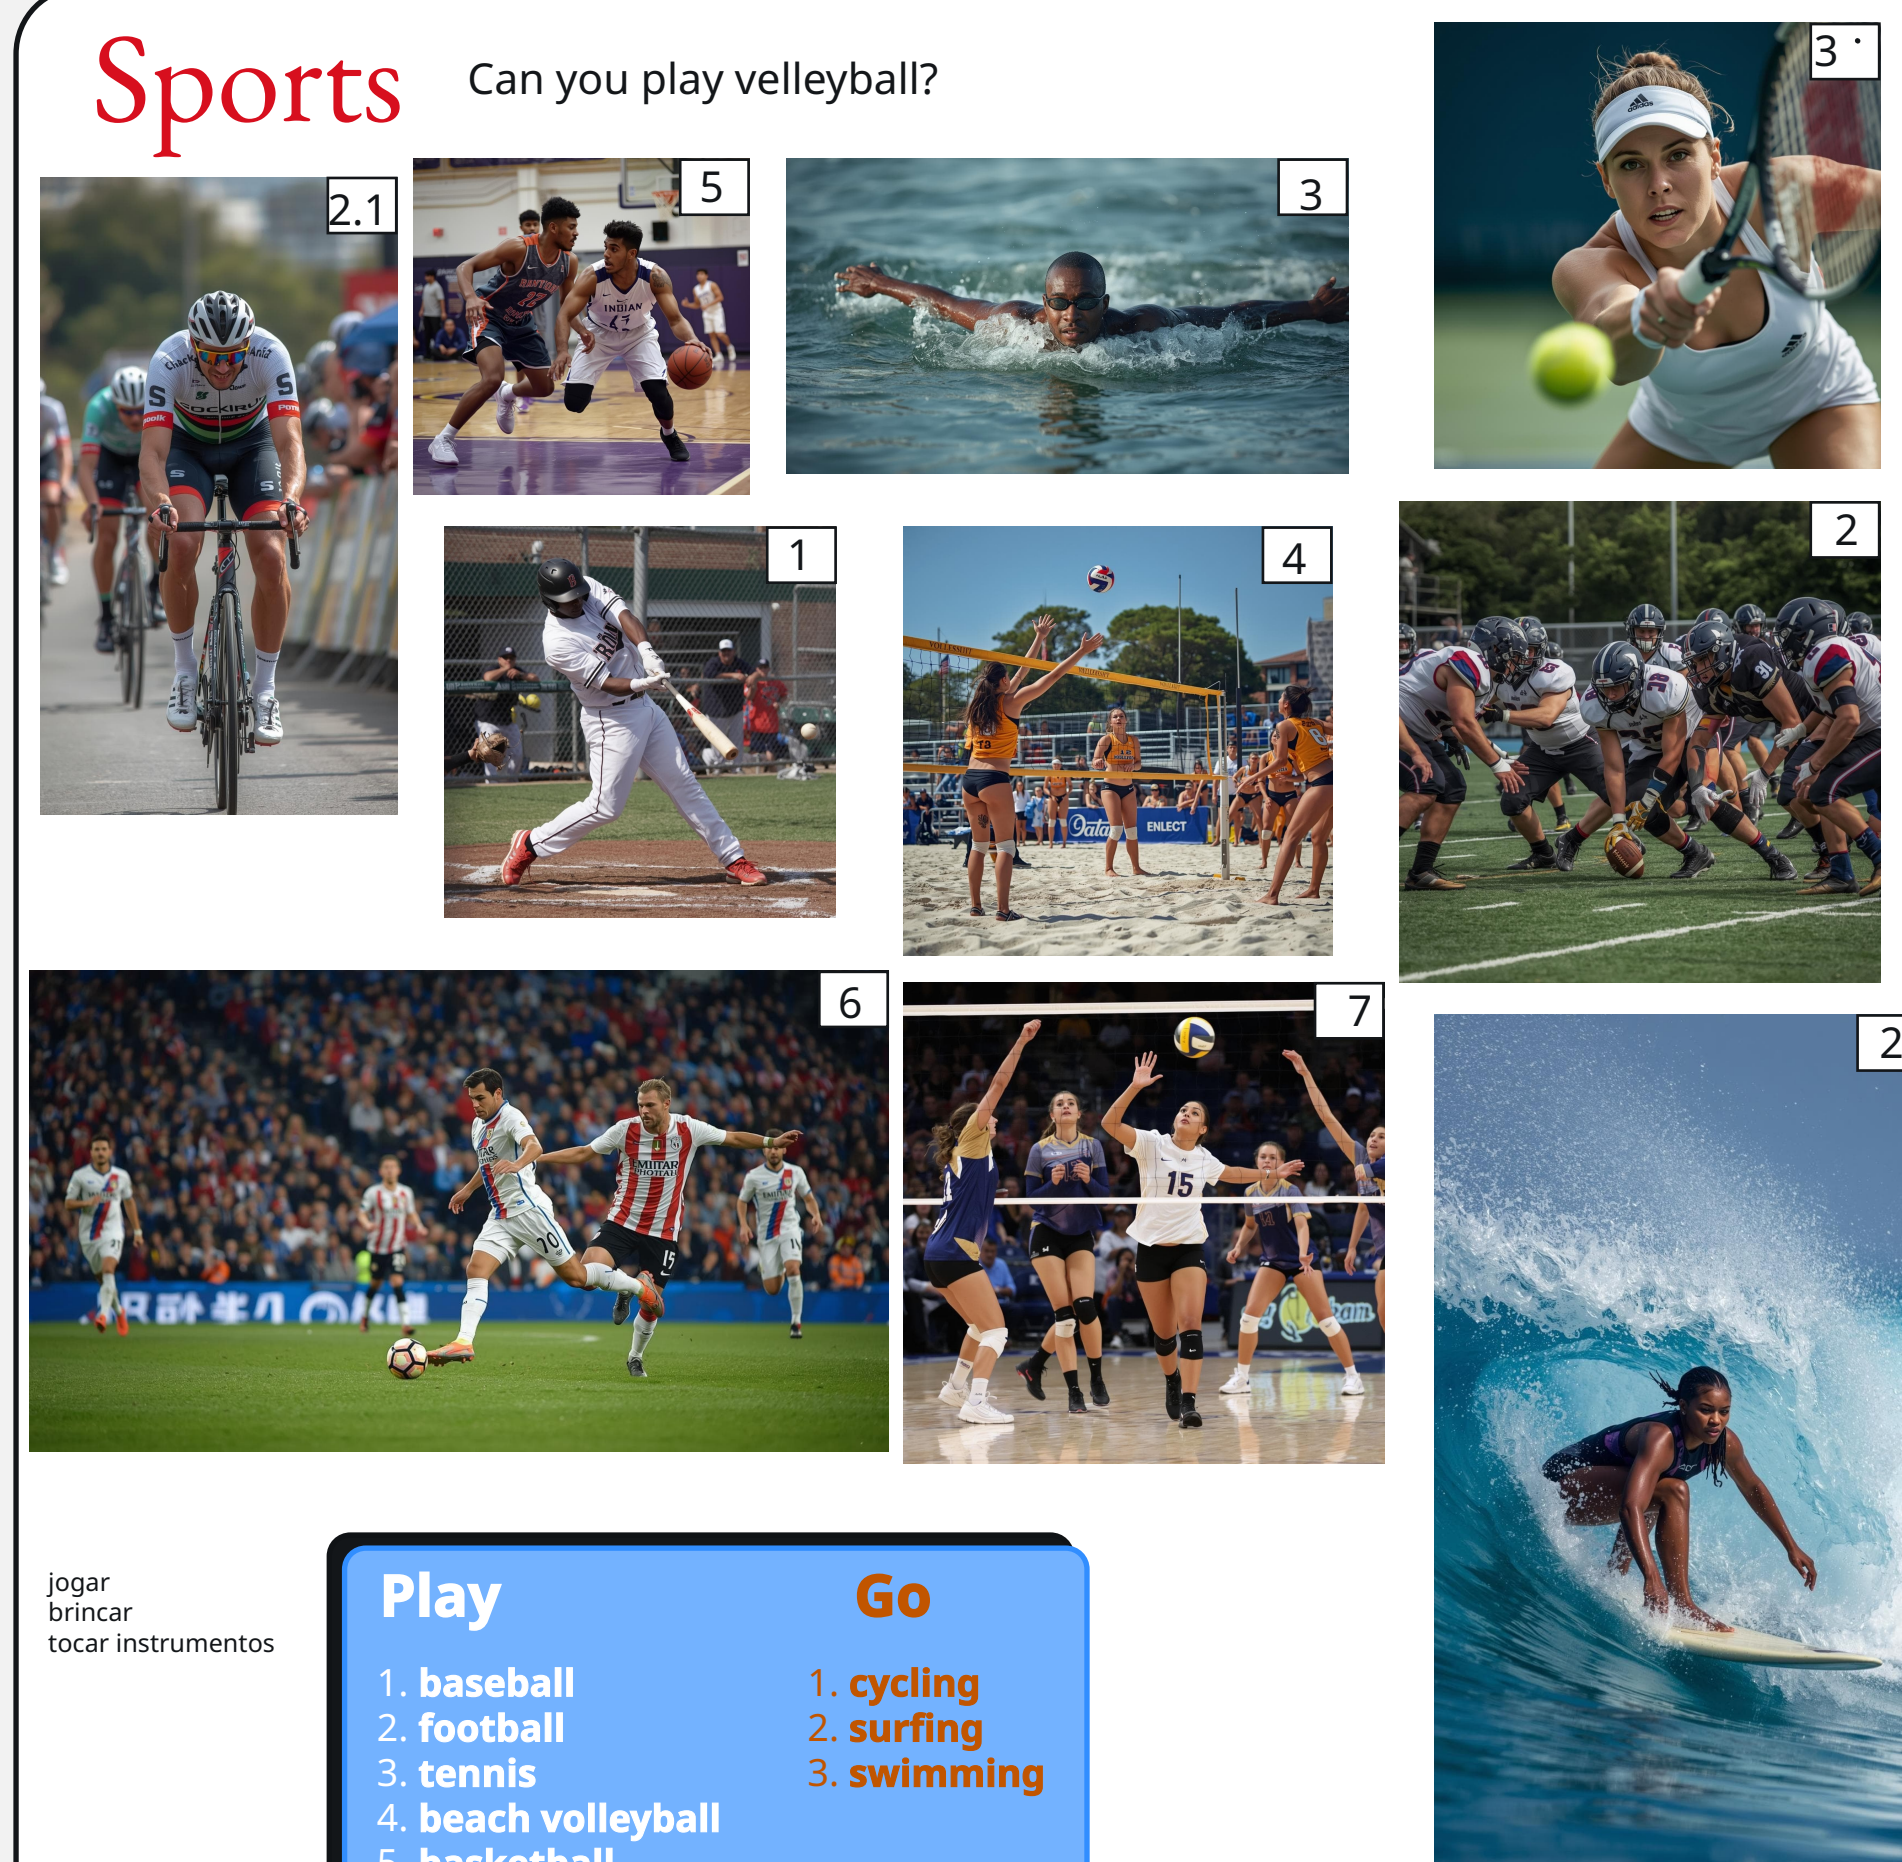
Sports

Can you play velleyball?

3 ·

2.1

5

3

1

4

2

6

7

2

jogar
brincar
tocar instrumentos

Play

1. baseball
2. football
3. tennis
4. beach volleyball
5. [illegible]

Go

1. cycling
2. surfing
3. swimming